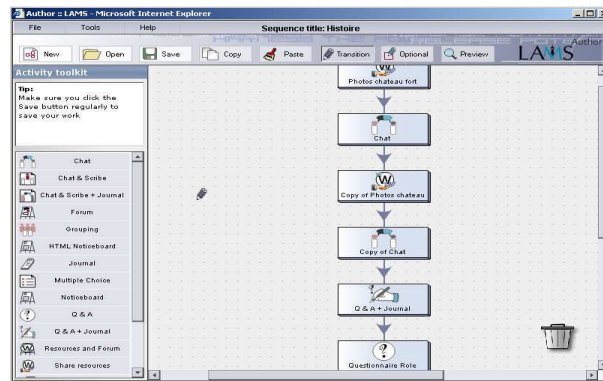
Author :: LAMS - Microsoft Internet Explorer

File Tools Help

Sequence title: Histoire

New Open Save Copy Paste Transition Optional Preview

LAMS Author

Activity toolkit

Tip:
Make sure you click the Save button regularly to save your work

Chat
Chat & Scribe
Chat & Scribe + Journal
Forum
Grouping
HTML Noticeboard
Journal
Multiple Choice
Noticeboard
Q & A
Q & A + Journal
Resources and Forum
Share resources

Photos chateau fort

Chat

Copy of Photos chateau

Copy of Chat

Q & A + Journal

Questionnaire Role